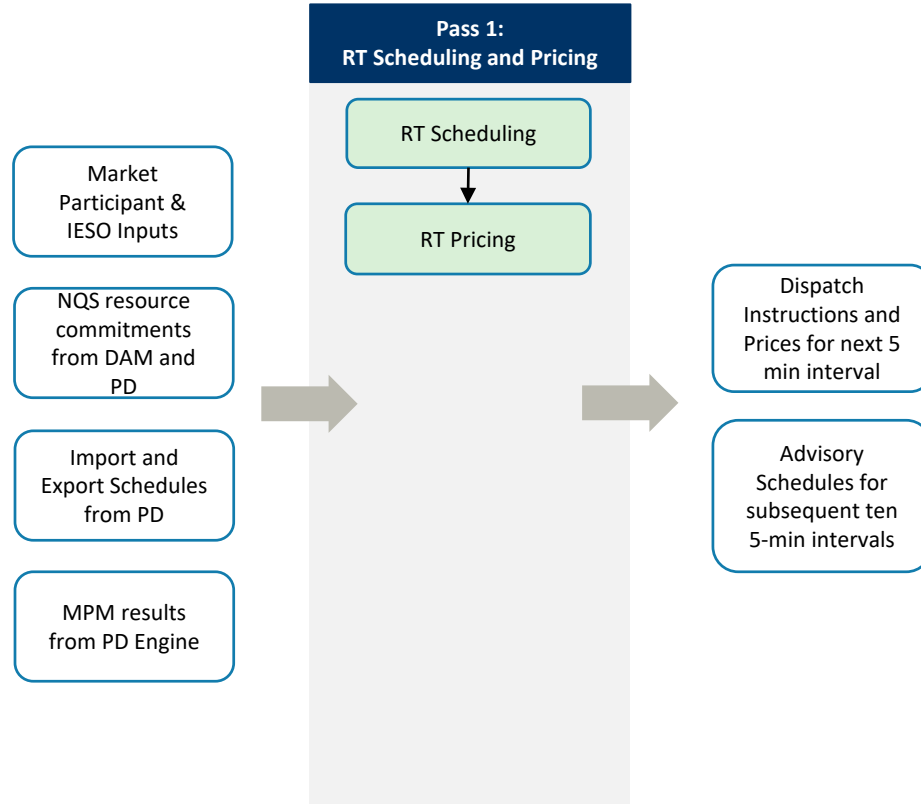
Pass 1:
RT Scheduling and Pricing

RT Scheduling

RT Pricing

Market Participant & IESO Inputs

NQS resource commitments from DAM and PD

Import and Export Schedules from PD

MPM results from PD Engine

Dispatch Instructions and Prices for next 5 min interval

Advisory Schedules for subsequent ten 5-min intervals